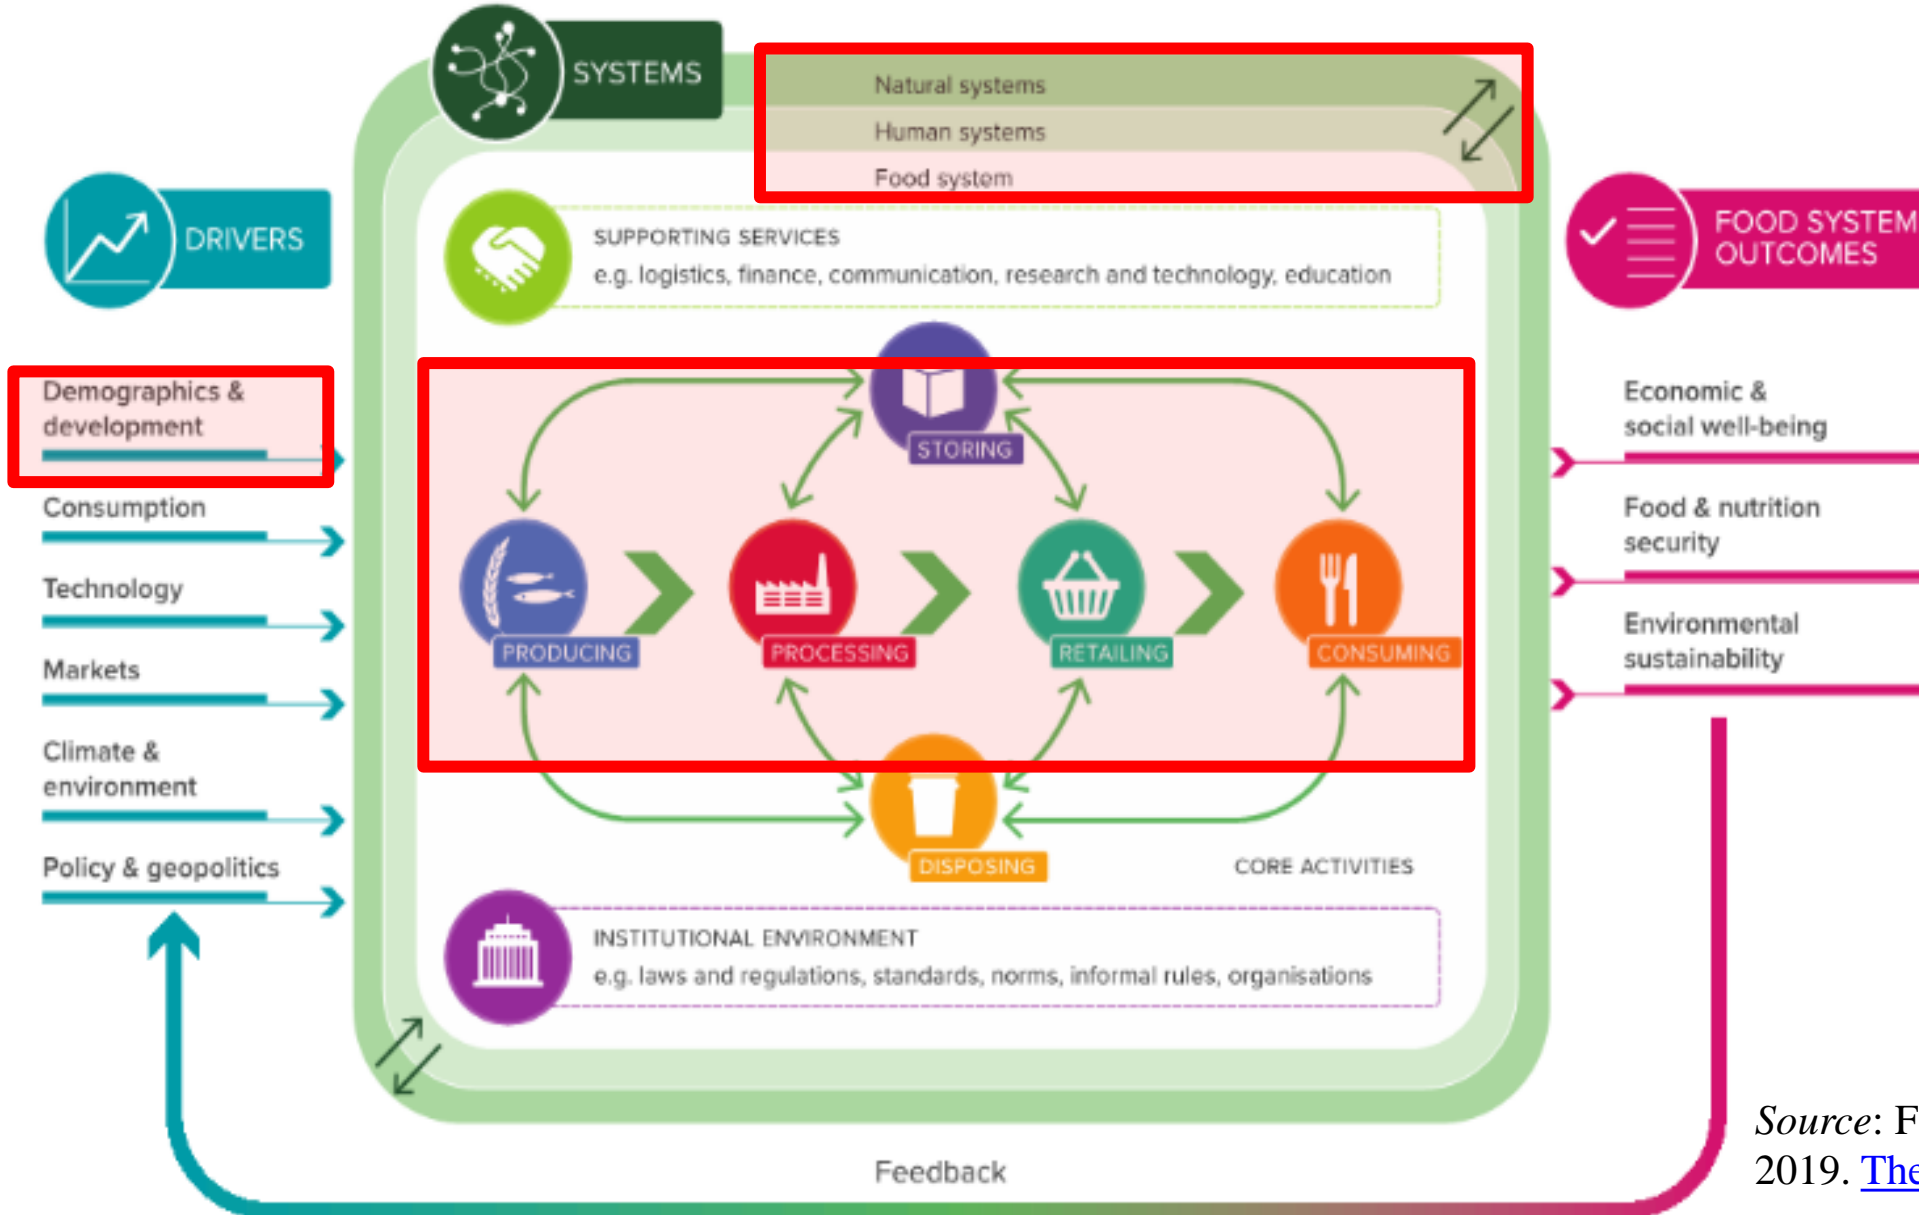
SYSTEMS

Natural systems
Human systems
Food system

DRIVERS

SUPPORTING SERVICES
e.g. logistics, finance, communication, research and technology, education

FOOD SYSTEM OUTCOMES

Demographics & development

Consumption

Technology

Markets

Climate & environment

Policy & geopolitics

STORING

PRODUCING

PROCESSING

RETAILING

CONSUMING

DISPOSING

CORE ACTIVITIES

Economic & social well-being

Food & nutrition security

Environmental sustainability

INSTITUTIONAL ENVIRONMENT
e.g. laws and regulations, standards, norms, informal rules, organisations

Feedback

Source: F
2019. The